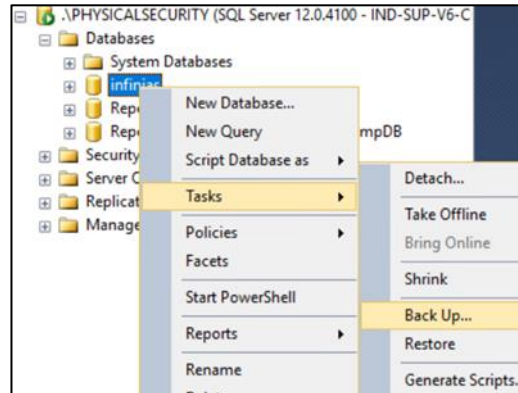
.\PHYSICALSECURITY (SQL Server 12.0.4100 - IND-SUP-V6-C
Databases
System Databases
infinias
Repo
Repo
mpDB
Security
Server C
Replicat
Manage

New Database...
New Query
Script Database as
Tasks
Policies
Facets
Start PowerShell
Reports
Rename

Detach...
Take Offline
Bring Online
Shrink
Back Up...
Restore
Generate Scripts.